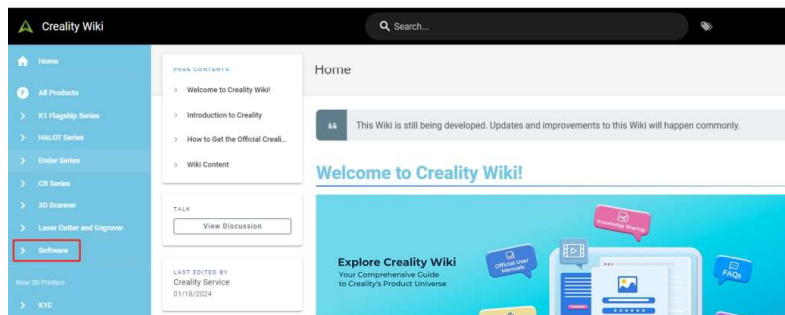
Creality Wiki

Search...

Home

All Products

K1 Flagship Series

HALOT Series

Ender Series

CR Series

3D Scanner

Laser Cutter and Engraver

Software

New 3D Printers

K1C

PAGE CONTENTS

Welcome to Creality Wiki!

Introduction to Creality

How to Get the Official Creali...

Wiki Content

TALK

View Discussion

LAST EDITED BY

Creality Service

01/18/2024

Home

This Wiki is still being developed. Updates and improvements to this Wiki will happen commonly.

Welcome to Creality Wiki!

Explore Creality Wiki

Your Comprehensive Guide to Creality's Product Universe

Official User Manuals

Knowledge Sharing

FAQs